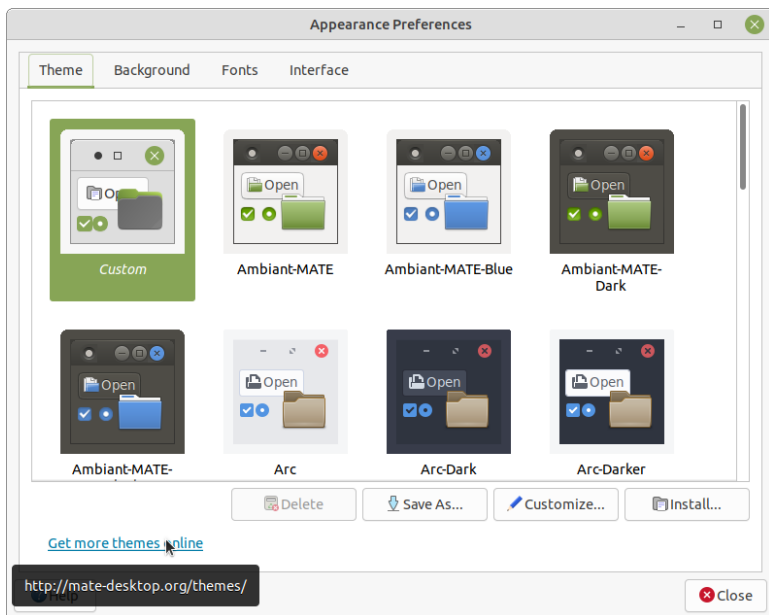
Appearance Preferences

Theme Background Fonts Interface

Open
Custom

Open
Ambiant-MATE

Open
Ambiant-MATE-Blue

Open
Ambiant-MATE-Dark

Open
Ambiant-MATE-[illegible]

Open
Arc

Open
Arc-Dark

Open
Arc-Darker

Delete Save As... Customize... Install...

Get more themes online

http://mate-desktop.org/themes/

Help

Close